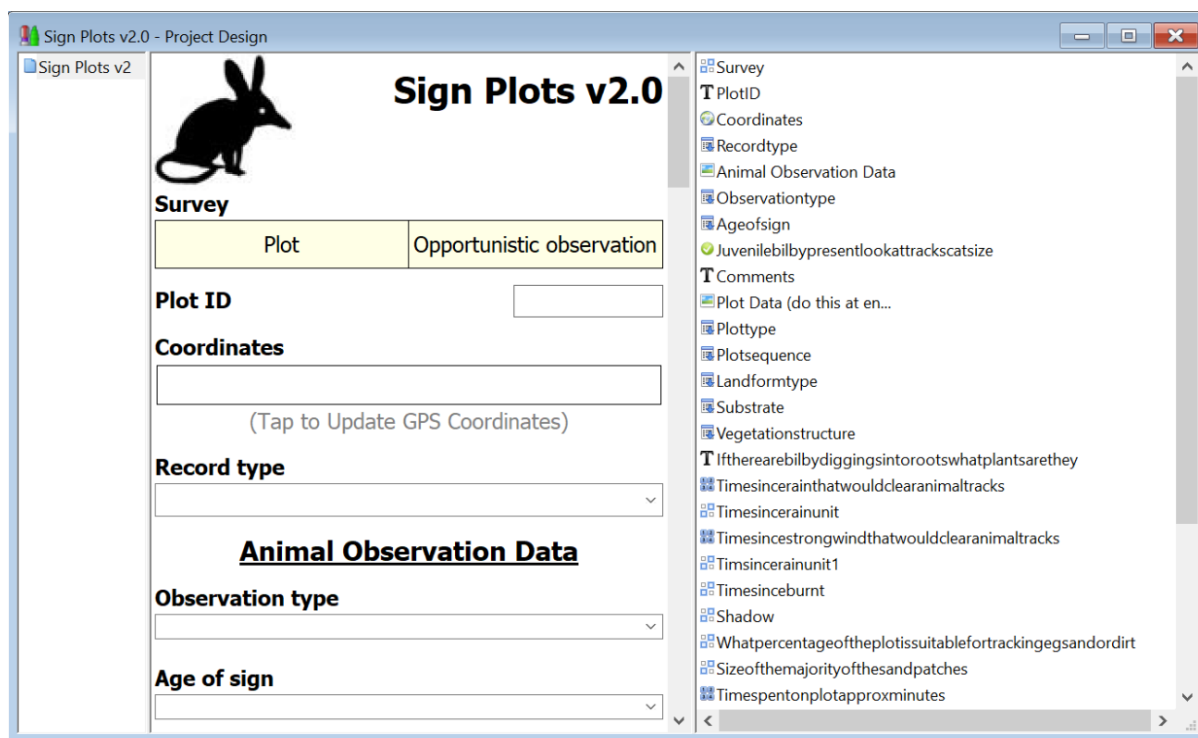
Sign Plots v2.0 - Project Design

Sign Plots v2

Sign Plots v2.0

Survey

| Plot | Opportunistic observation |
|---|---|

Plot ID

Coordinates

(Tap to Update GPS Coordinates)

Record type

Animal Observation Data

Observation type

Age of sign

Survey
PlotID
Coordinates
Recordtype
Animal Observation Data
Observationtype
Ageofsign
Juvenilebilbypresentlookattrackscatsize
Comments
Plot Data (do this at en...
Plottype
Plotsequence
Landformtype
Substrate
Vegetationstructure
Iftherearebilbydiggingsintorootswhatplantsarethey
Timesincerainthatwouldclearanimaltracks
Timesincerainunit
Timesincestrongwindthatwouldclearanimaltracks
Timsincerainunit1
Timesinceburnt
Shadow
Whatpercentageoftheplotissuitablefortrackingegsandordirt
Sizeofthemajorityofthesandpatches
Timespentonplotapproxminutes